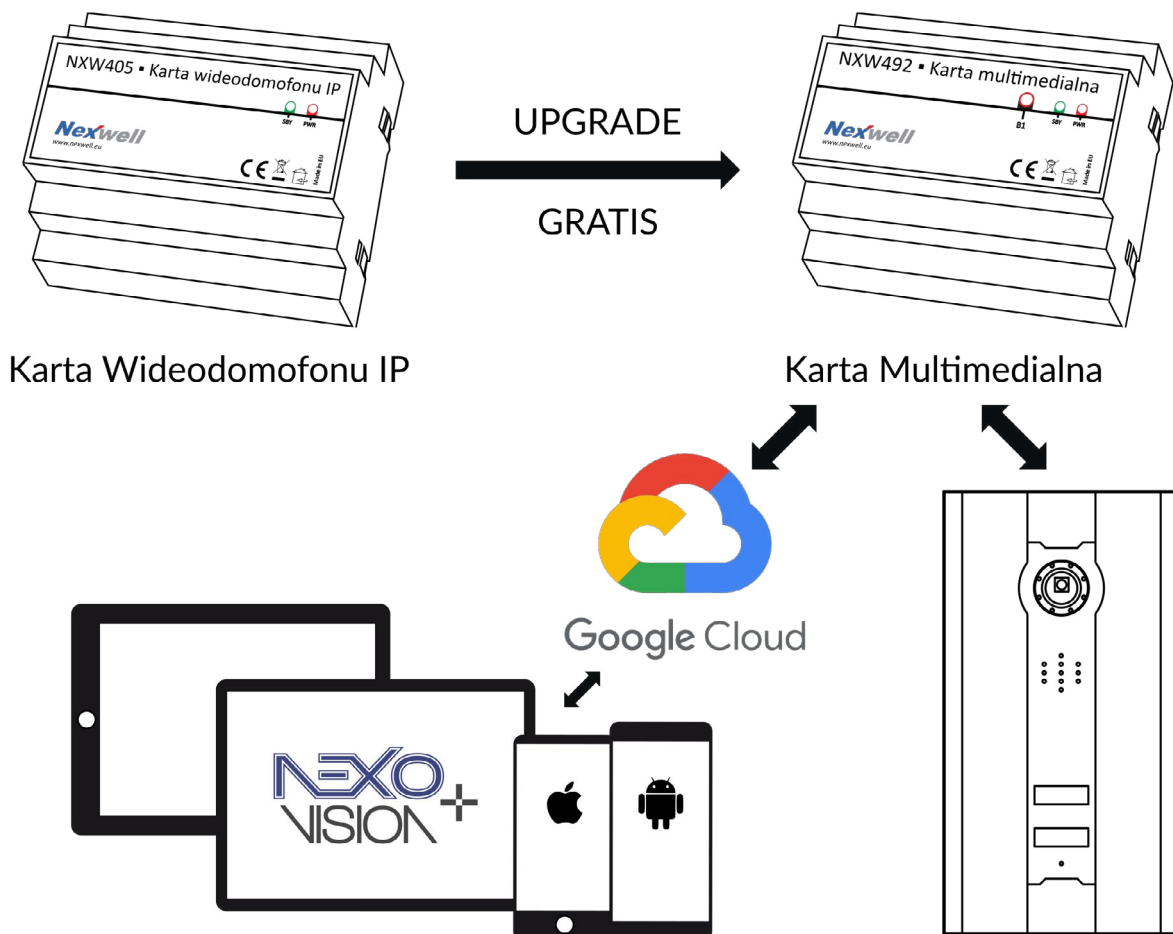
NXW405 ▪ Karta wideodomofonu IP

SBY PWR

Nexwell
www.nexwell.eu

CE

Made in EU

UPGRADE

GRATIS

NXW492 ▪ Karta multimedialna

B1 SBY PWR

Nexwell
www.nexwell.eu

CE

Made in EU

Karta Wideodomofonu IP

Karta Multimedialna

Google Cloud

NEXO VISION +